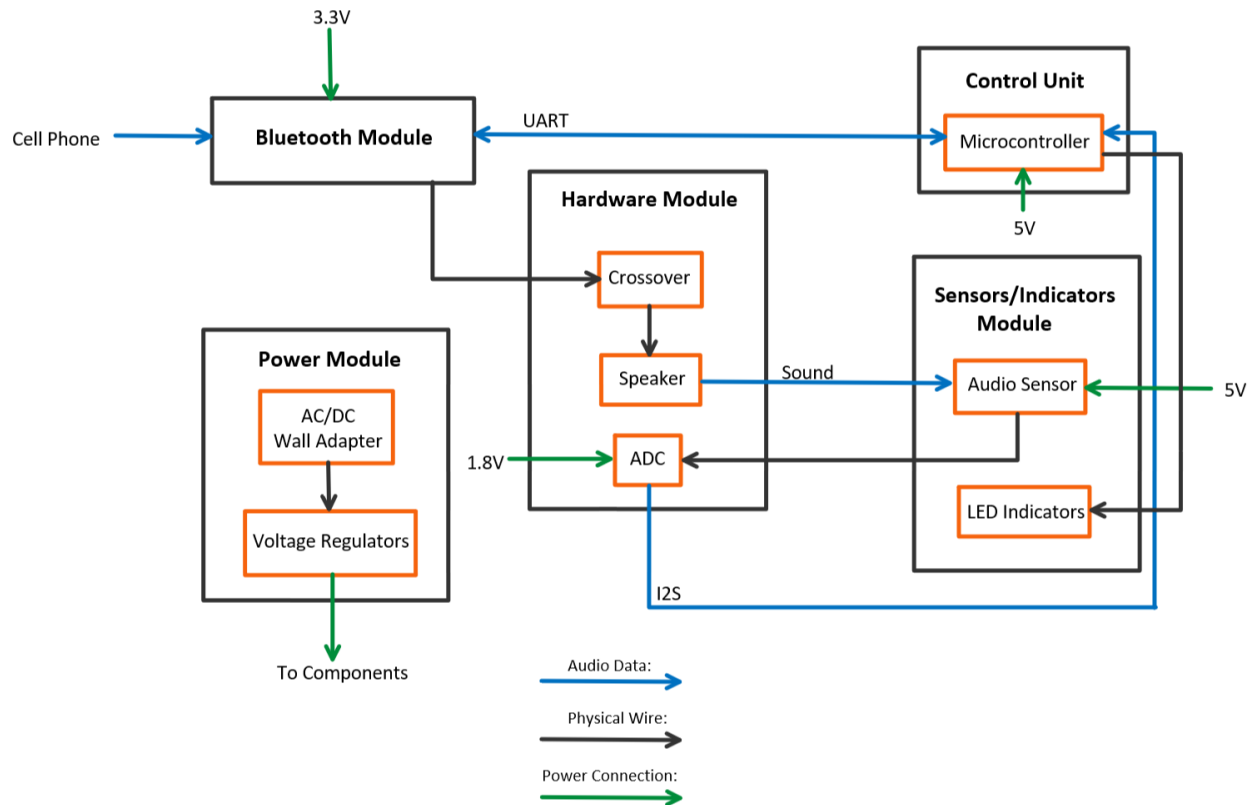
3.3V

Cell Phone

Bluetooth Module

UART

Control Unit

Microcontroller

5V

Hardware Module

Crossover

Speaker

Sound

Sensors/Indicators Module

Audio Sensor

5V

Power Module

AC/DC Wall Adapter

Voltage Regulators

1.8V

ADC

LED Indicators

I2S

To Components

Audio Data:

Physical Wire:

Power Connection: